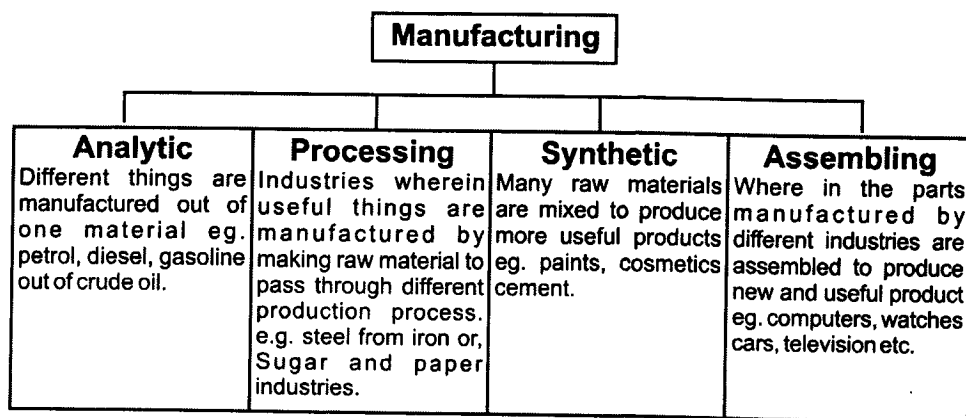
Manufacturing

| Analytic | Processing | Synthetic | Assembling |
|---|---|---|---|
| Different things are manufactured out of one material eg. petrol, diesel, gasoline out of crude oil. | Industries wherein useful things are manufactured by making raw material to pass through different production process. e.g. steel from iron or, Sugar and paper industries. | Many raw materials are mixed to produce more useful products eg. paints, cosmetics cement. | Where in the parts manufactured by different industries are assembled to produce new and useful product eg. computers, watches cars, television etc. |